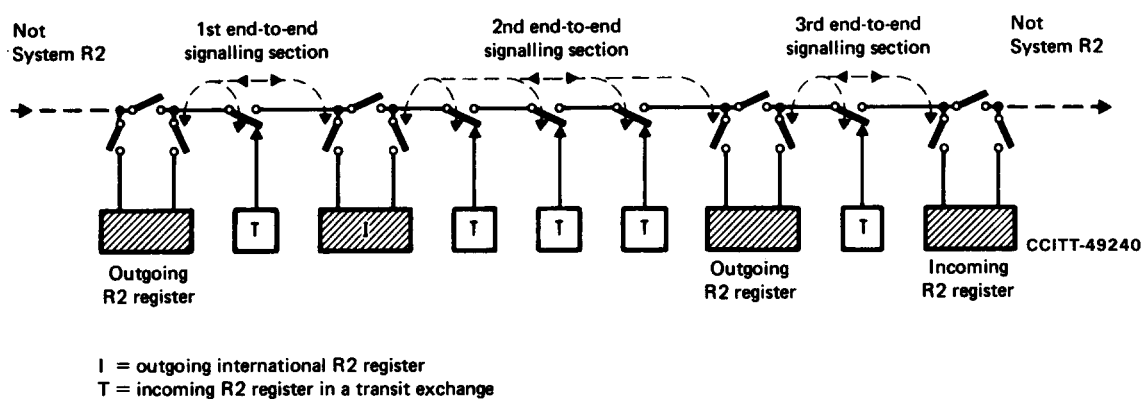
Not System R2

1st end-to-end signalling section

2nd end-to-end signalling section

3rd end-to-end signalling section

Not System R2

T

I

T

T

T

T

CCITT-49240

Outgoing R2 register

Outgoing R2 register

Incoming R2 register

I = outgoing international R2 register
T = incoming R2 register in a transit exchange